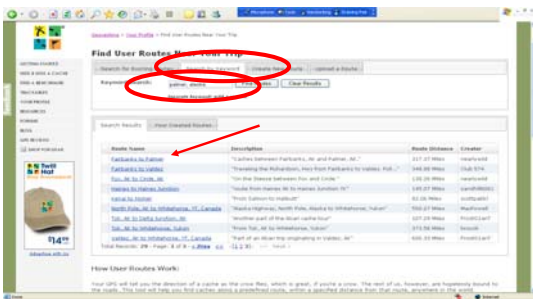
Geocaching > Your Profile > Find User Routes Near Your Trip

Find User Routes Near Your Trip

Search for Routes | Search by Keyword | Create New Route | Upload a Route

Keyword(s) to search: palmer, moore | Find Routes | Clear Results

Search Results | Your Created Routes

| Route Name | Description | Route Distance | Creator |
|---|---|---|---|
| Fairbanks to Palmer | "Caches between Fairbanks, AK and Palmer, AK." | 317.07 Miles | nearlywild |
| Fairbanks to Valdez | "Traveling the Richardson, Hwy from Fairbanks to Valdez. Foll..." | 346.08 Miles | Club 574 |
| Tok, AK to Circle, AK | "On the Stesse between Tok and Circle." | 130.26 Miles | nearlywild |
| Haines to Haines Junction | "route from Haines AK to Haines Junction YT" | 149.07 Miles | sandhill |
| Kenai to Homer | "From Sohoni to Halibut!" | 82.06 Miles | scottpab |
| North Pole, AK to Whitehorse, YT, Canada | "Alaska Highway, North Pole, Alaska to Whitehorse, Yukon" | 750.27 Miles | Mapforest |
| Tok, AK to Delta Junction, AK | "Another part of the Alcan cache tour" | 107.09 Miles | FrostGiant |
| Tok, AK to Whitehorse, Yukon | "From Tok, AK to Whitehorse, Yukon" | 373.58 Miles | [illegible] |
| Valdez, AK to Whitehorse, YT, Canada | "Part of an Alcan trip originating in Valdez, AK" | 606.33 Miles | FrostGiant |

Total Records: 29 - Page: 1 of 3 - « Prev << 1 2 3 >> Next »

How User Routes Work:

Your GPS will tell you the direction of a cache as the crow flies, which is great, if you're a crow. The rest of us, however, are hopefully bound to the roads. This tool will help you find caches along a predefined route, within a specified distance from that route, anywhere in the world.

GETTING STARTED
HIDE & SEEK A CACHE
FIND A BENCHMARK
TRACKABLES
YOUR PROFILE
RESOURCES
FORUMS
BLOG
GPS REVIEWS
SHOP GROUNDSPEAK

Twill Hat
$14.99
Advertise with Us